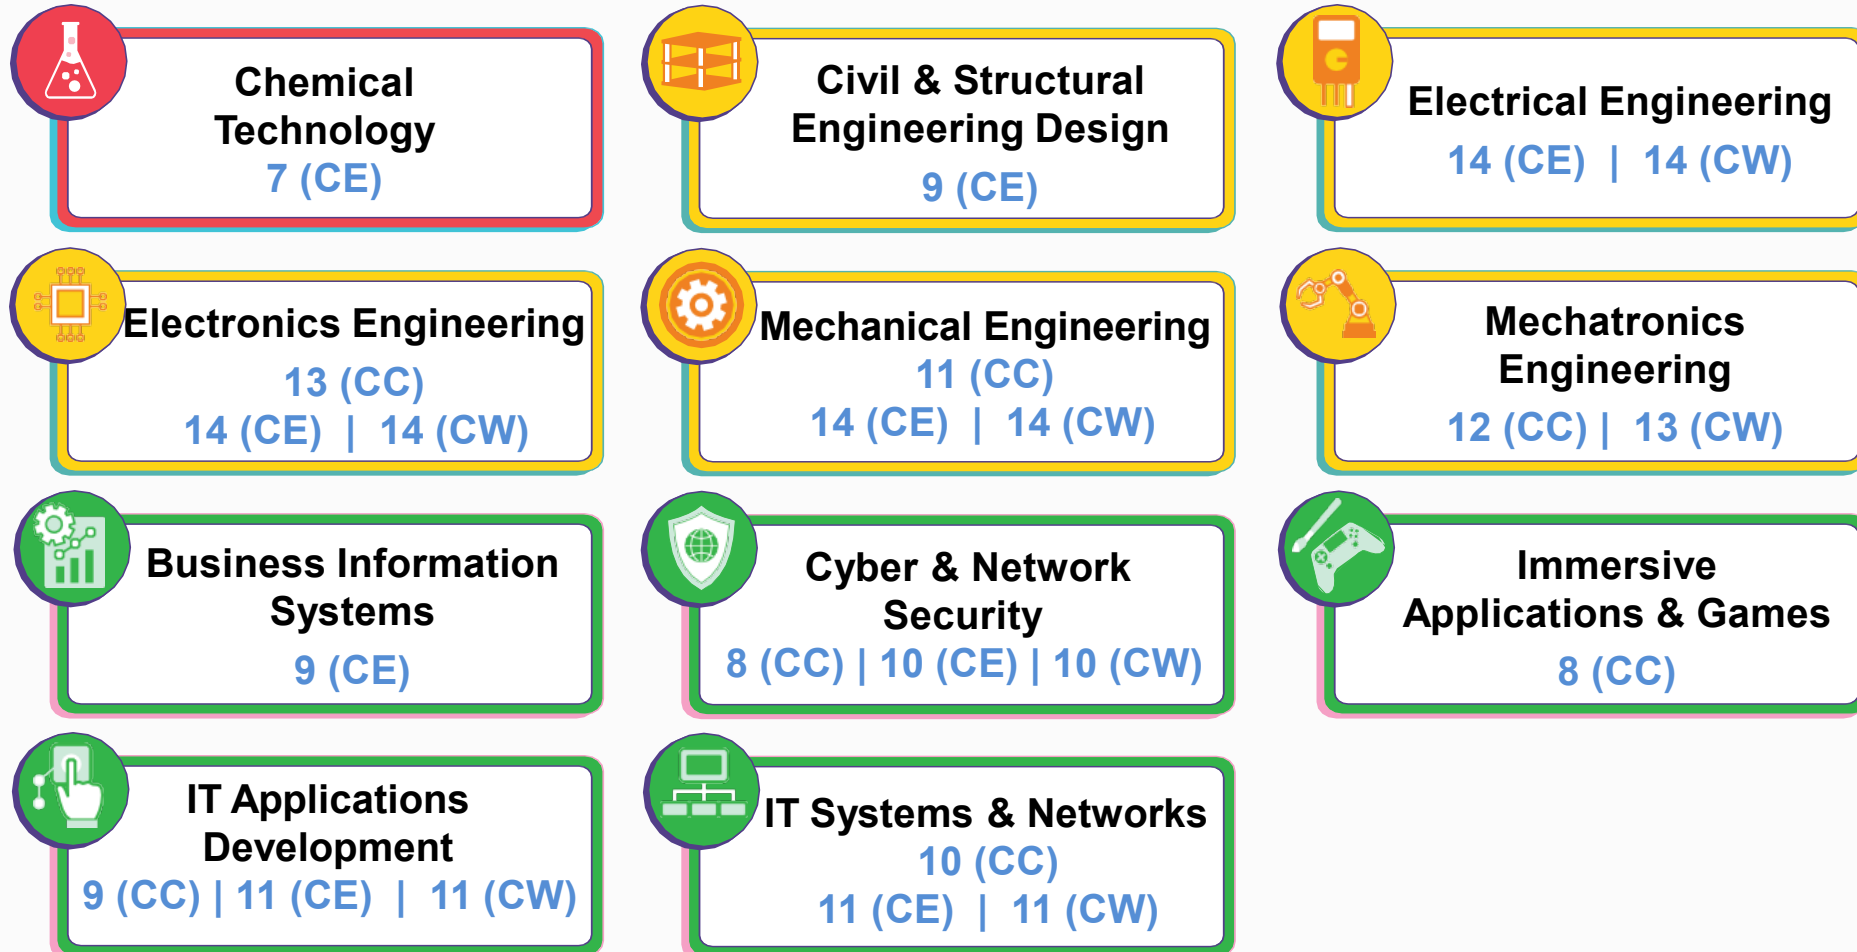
Chemical Technology
7 (CE)

Civil & Structural Engineering Design
9 (CE)

Electrical Engineering
14 (CE) | 14 (CW)

Electronics Engineering
13 (CC)
14 (CE) | 14 (CW)

Mechanical Engineering
11 (CC)
14 (CE) | 14 (CW)

Mechatronics Engineering
12 (CC) | 13 (CW)

Business Information Systems
9 (CE)

Cyber & Network Security
8 (CC) | 10 (CE) | 10 (CW)

Immersive Applications & Games
8 (CC)

IT Applications Development
9 (CC) | 11 (CE) | 11 (CW)

IT Systems & Networks
10 (CC)
11 (CE) | 11 (CW)